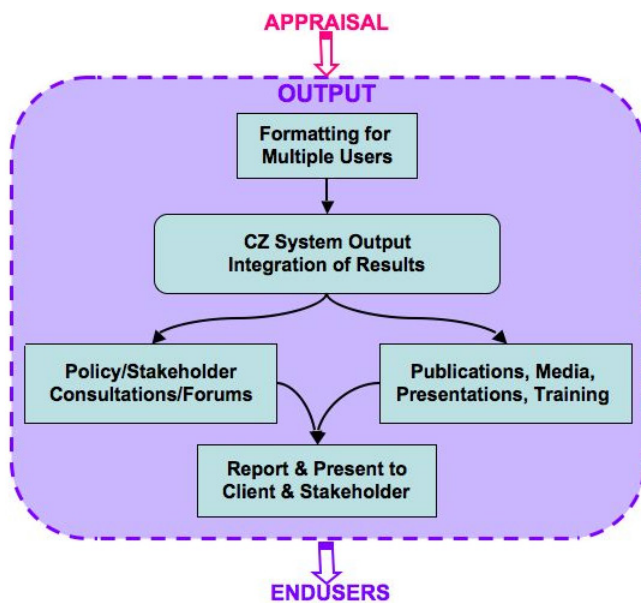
APPRAISAL

OUTPUT

Formatting for Multiple Users

CZ System Output Integration of Results

Policy/Stakeholder Consultations/Forums

Publications, Media, Presentations, Training

Report & Present to Client & Stakeholder

ENDUSERS